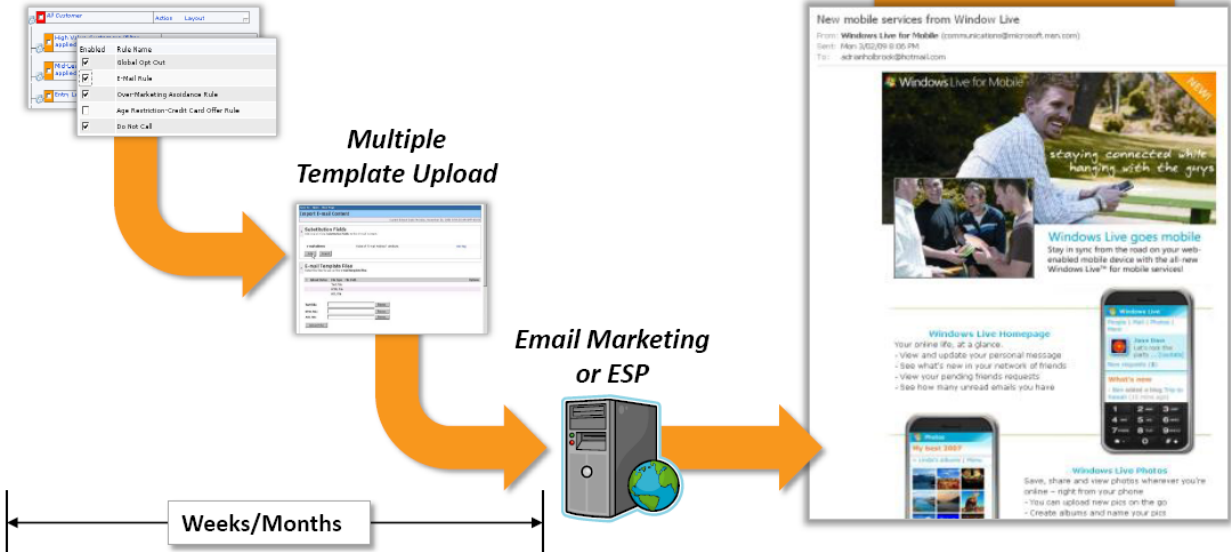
All Customer Action Layout

High Value applied

Mid-Le applied

Entry Le

| Enabled | Rule Name |
|---|---|
| ☑ | Global Opt Out |
| ☑ | E-Mail Rule |
| ☑ | Over-Marketing Avoidance Rule |
| ☐ | Age Restriction-Credit Card Offer Rule |
| ☑ | Do Not Call |

Multiple Template Upload

Import E-mail Content

Substitution Fields

E-mail Template Files

Email Marketing or ESP

Weeks/Months

New mobile services from Window Live

From: Windows Live for Mobile (communications@microsoft.msn.com)
Sent: Mon 3/02/09 8:06 PM
To: adrianholbrook@hotmail.com

Windows Live for Mobile

NEW

staying connected while hanging with the guys

Windows Live goes mobile

Stay in sync from the road on your web-enabled mobile device with the all-new Windows Live™ for mobile services!

Windows Live Homepage

Your online life, at a glance.
- View and update your personal message
- See what's new in your network of friends
- View your pending friends requests
- See how many unread emails you have

Windows Live

People | Mail | Photos | More

Jean Doe
Let's rock the party ... [contacts]

New requests (3)

What's new

Photos

My best 2007

Windows Live Photos

Save, share and view photos wherever you're online – right from your phone
- You can upload new pics on the go
- Create albums and name your pics